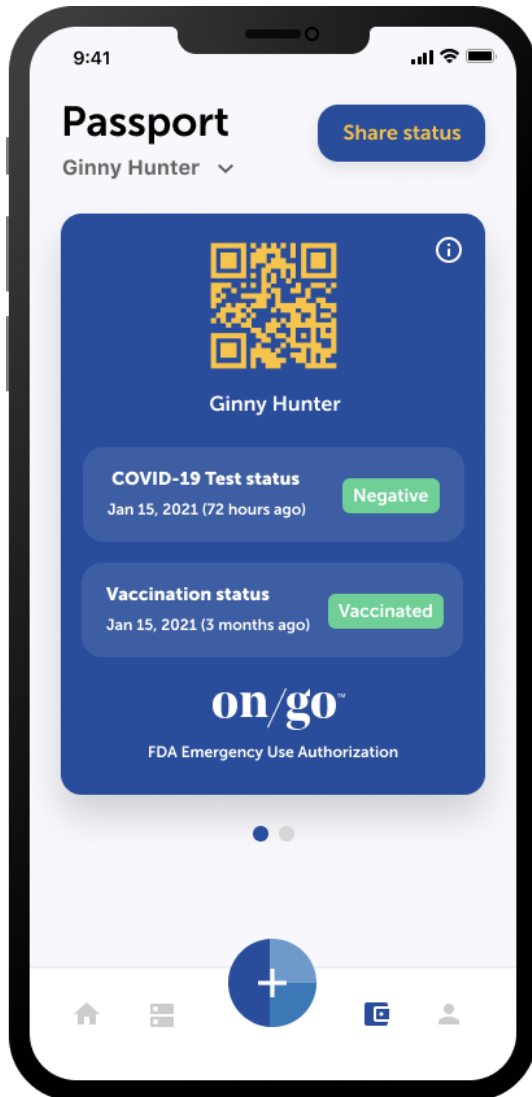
9:41

Passport

Share status

Ginny Hunter

Ginny Hunter

COVID-19 Test status
Jan 15, 2021 (72 hours ago)
Negative

Vaccination status
Jan 15, 2021 (3 months ago)
Vaccinated

on/go™
FDA Emergency Use Authorization